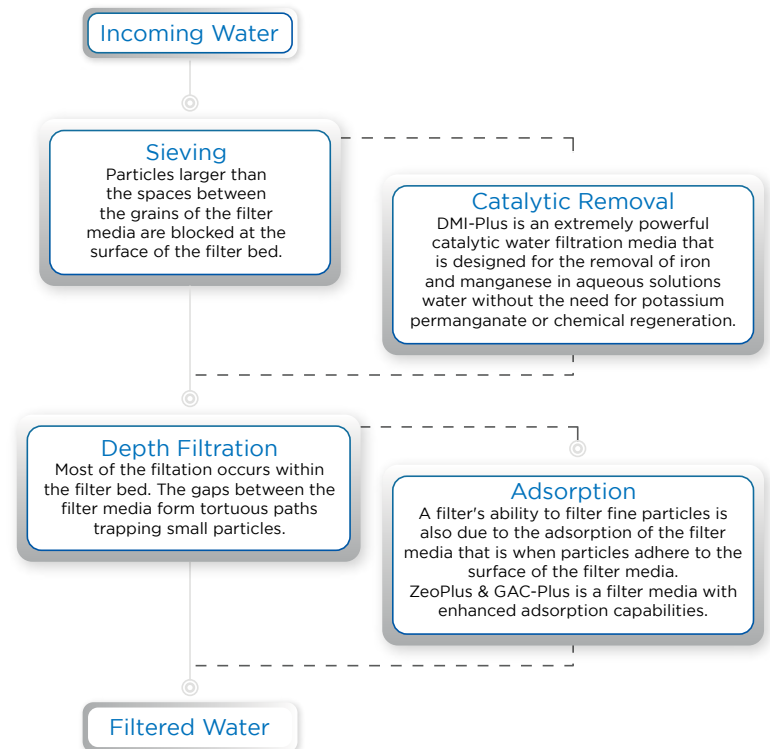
Incoming Water

Sieving
Particles larger than the spaces between the grains of the filter media are blocked at the surface of the filter bed.

Catalytic Removal
DMI-Plus is an extremely powerful catalytic water filtration media that is designed for the removal of iron and manganese in aqueous solutions water without the need for potassium permanganate or chemical regeneration.

Depth Filtration
Most of the filtation occurs within the filter bed. The gaps between the filter media form tortuous paths trapping small particles.

Adsorption
A filter's ability to filter fine particles is also due to the adsorption of the filter media that is when particles adhere to the surface of the filter media.
ZeoPlus & GAC-Plus is a filter media with enhanced adsorption capabilities.

Filtered Water